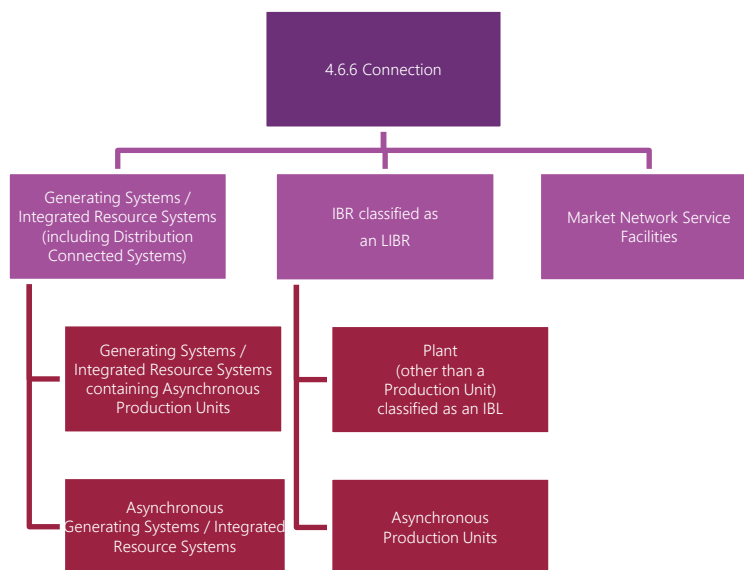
4.6.6 Connection

Generating Systems / Integrated Resource Systems (including Distribution Connected Systems)

IBR classified as an LIBR

Market Network Service Facilities

Generating Systems / Integrated Resource Systems containing Asynchronous Production Units

Asynchronous Generating Systems / Integrated Resource Systems

Plant (other than a Production Unit) classified as an IBL

Asynchronous Production Units